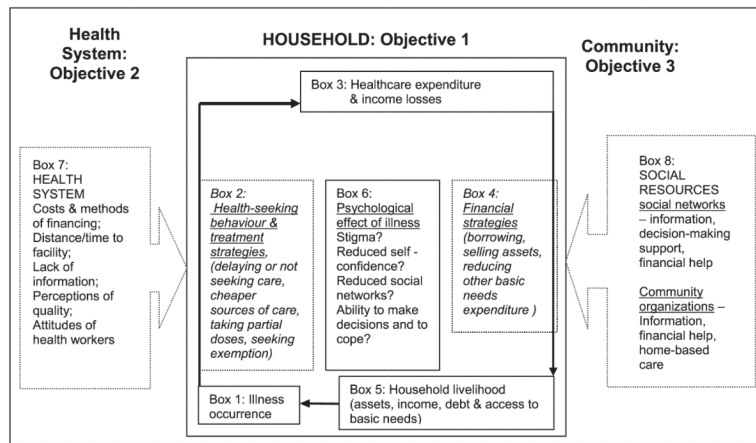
Health System: Objective 2

HOUSEHOLD: Objective 1

Community: Objective 3

Box 3: Healthcare expenditure & income losses

Box 7: HEALTH SYSTEM Costs & methods of financing; Distance/time to facility; Lack of information; Perceptions of quality; Attitudes of health workers

Box 2: Health-seeking behaviour & treatment strategies, (delaying or not seeking care, cheaper sources of care, taking partial doses, seeking exemption)

Box 6: Psychological effect of illness Stigma? Reduced self - confidence? Reduced social networks? Ability to make decisions and to cope?

Box 4: Financial strategies (borrowing, selling assets, reducing other basic needs expenditure )

Box 8: SOCIAL RESOURCES social networks – information, decision-making support, financial help

Community organizations – Information, financial help, home-based care

Box 1: Illness occurrence

Box 5: Household livelihood (assets, income, debt & access to basic needs)